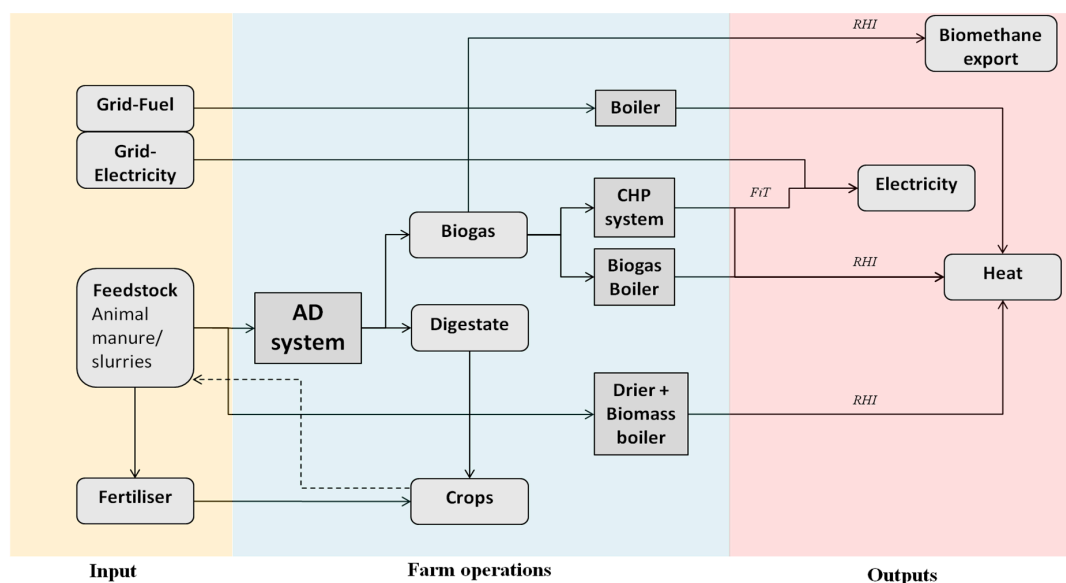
RHI

Biomethane export

Grid-Fuel

Boiler

Grid-Electricity

CHP system

FiT

Electricity

Biogas

Biogas Boiler

RHI

Heat

Feedstock Animal manure/ slurries

AD system

Digestate

Drier + Biomass boiler

RHI

Fertiliser

Crops

Input

Farm operations

Outputs